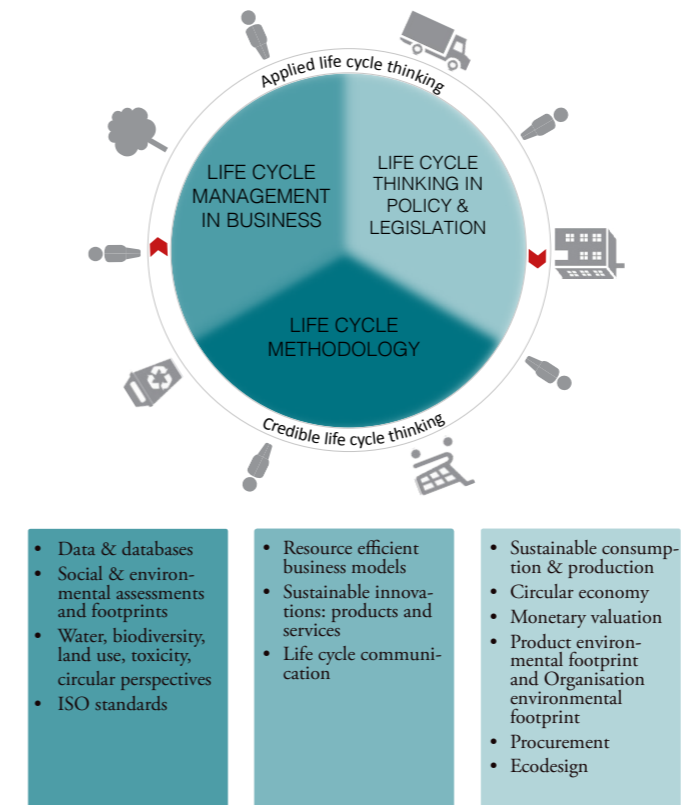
Applied life cycle thinking

LIFE CYCLE MANAGEMENT IN BUSINESS

LIFE CYCLE THINKING IN POLICY & LEGISLATION

LIFE CYCLE METHODOLOGY

Credible life cycle thinking

- Data & databases
- Social & environmental assessments and footprints
- Water, biodiversity, land use, toxicity, circular perspectives
- ISO standards

- Resource efficient business models
- Sustainable innovations: products and services
- Life cycle communication

- Sustainable consumption & production
- Circular economy
- Monetary valuation
- Product environmental footprint and Organisation environmental footprint
- Procurement
- Ecodesign